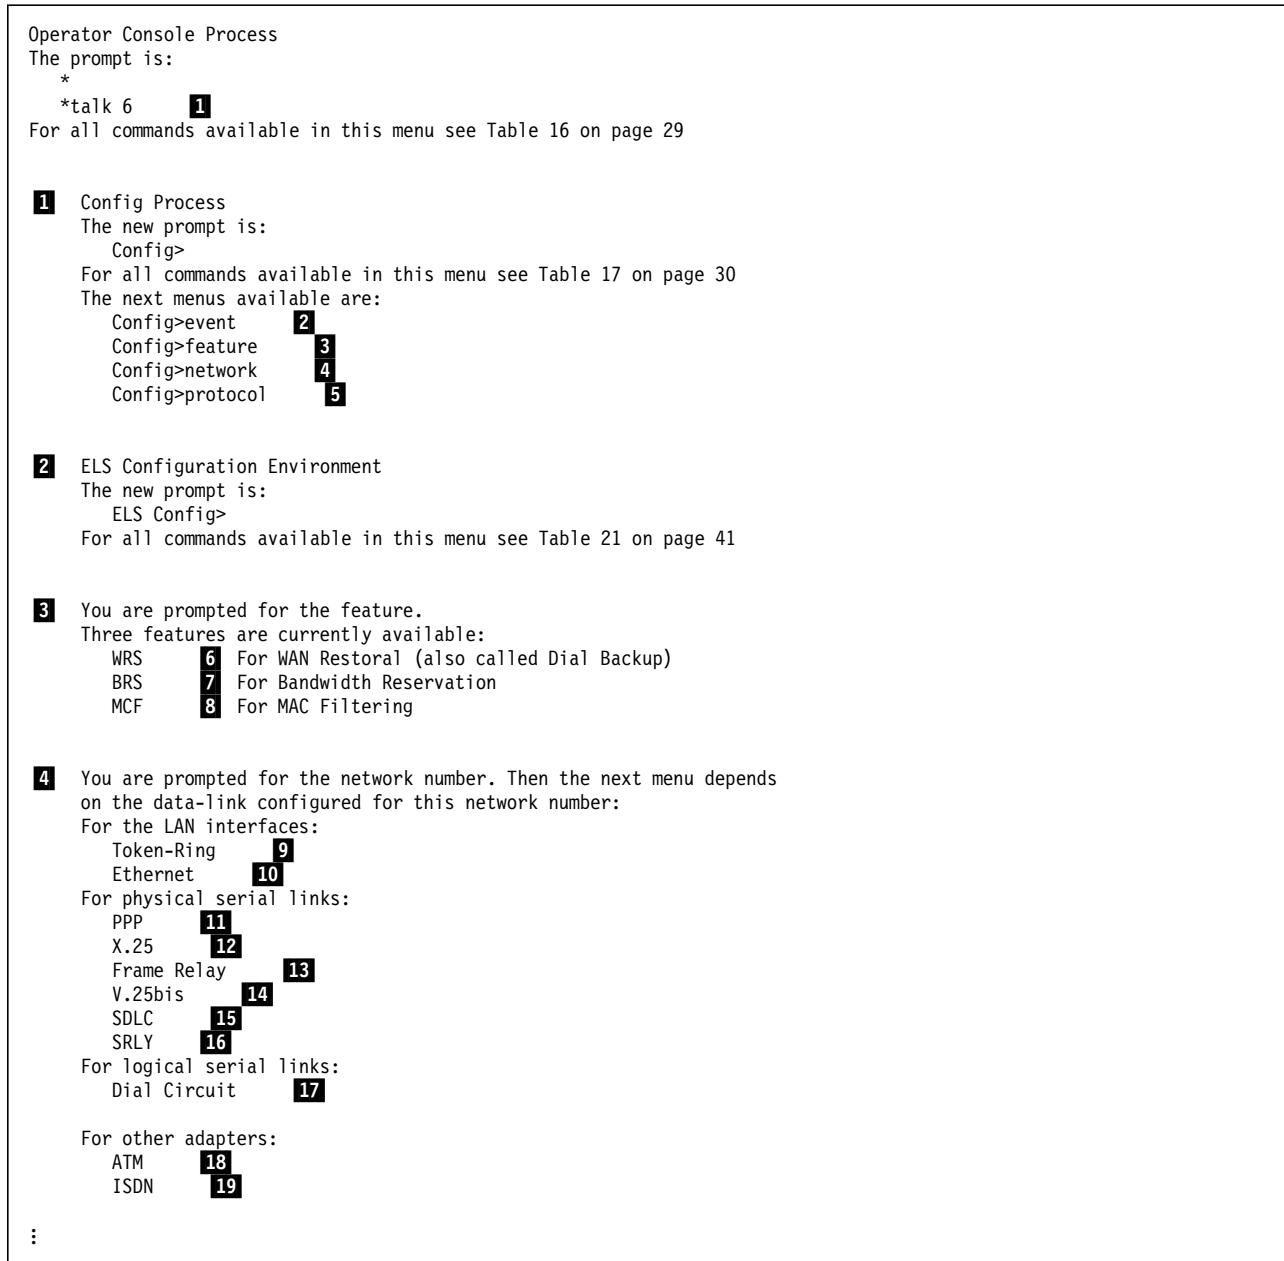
Operator Console Process
The prompt is:
*
*talk 6 1
For all commands available in this menu see Table 16 on page 29

1 Config Process
The new prompt is:
Config>
For all commands available in this menu see Table 17 on page 30
The next menus available are:
Config>event 2
Config>feature 3
Config>network 4
Config>protocol 5

2 ELS Configuration Environment
The new prompt is:
ELS Config>
For all commands available in this menu see Table 21 on page 41

3 You are prompted for the feature.
Three features are currently available:
WRS 6 For WAN Restoral (also called Dial Backup)
BRS 7 For Bandwidth Reservation
MCF 8 For MAC Filtering

4 You are prompted for the network number. Then the next menu depends on the data-link configured for this network number:
For the LAN interfaces:
Token-Ring 9
Ethernet 10
For physical serial links:
PPP 11
X.25 12
Frame Relay 13
V.25bis 14
SDLC 15
SRLY 16
For logical serial links:
Dial Circuit 17

For other adapters:
ATM 18
ISDN 19

⋮